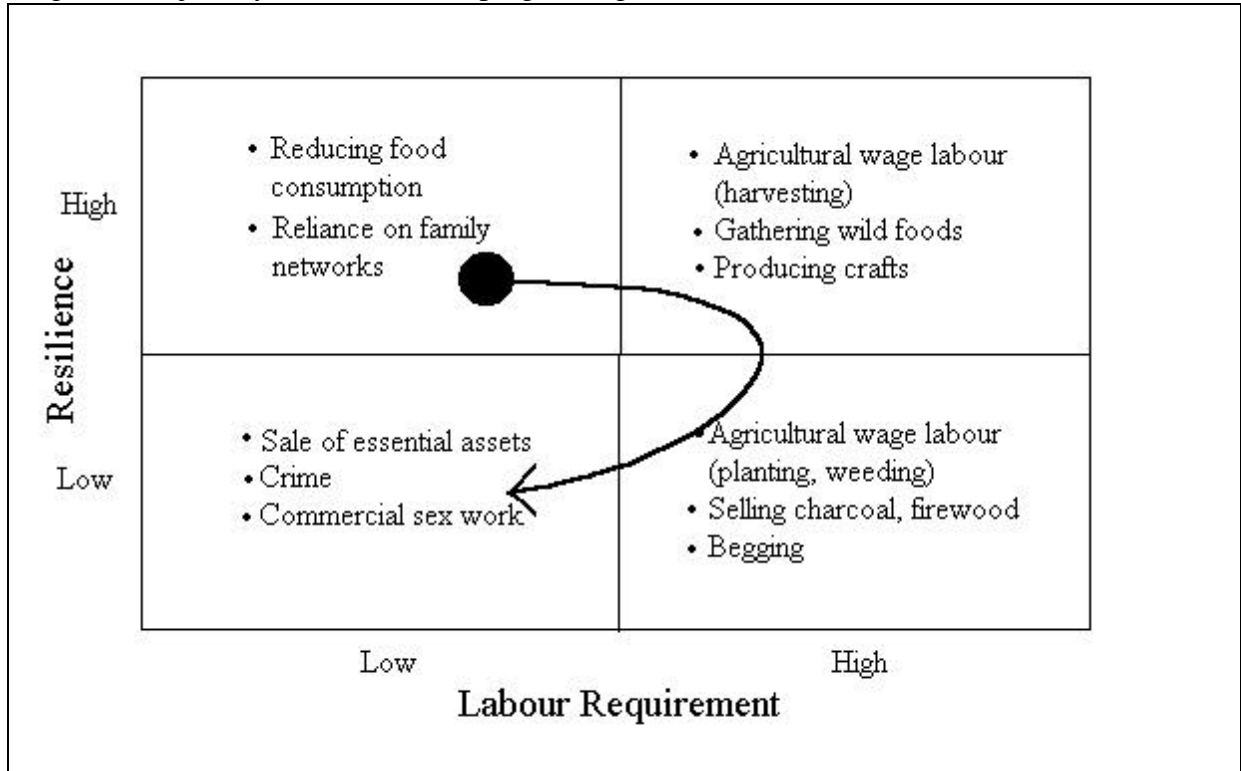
High

Low

Resilience

• Reducing food consumption
• Reliance on family networks

• Agricultural wage labour (harvesting)
• Gathering wild foods
• Producing crafts

• Sale of essential assets
• Crime
• Commercial sex work

• Agricultural wage labour (planting, weeding)
• Selling charcoal, firewood
• Begging

Low

High

Labour Requirement